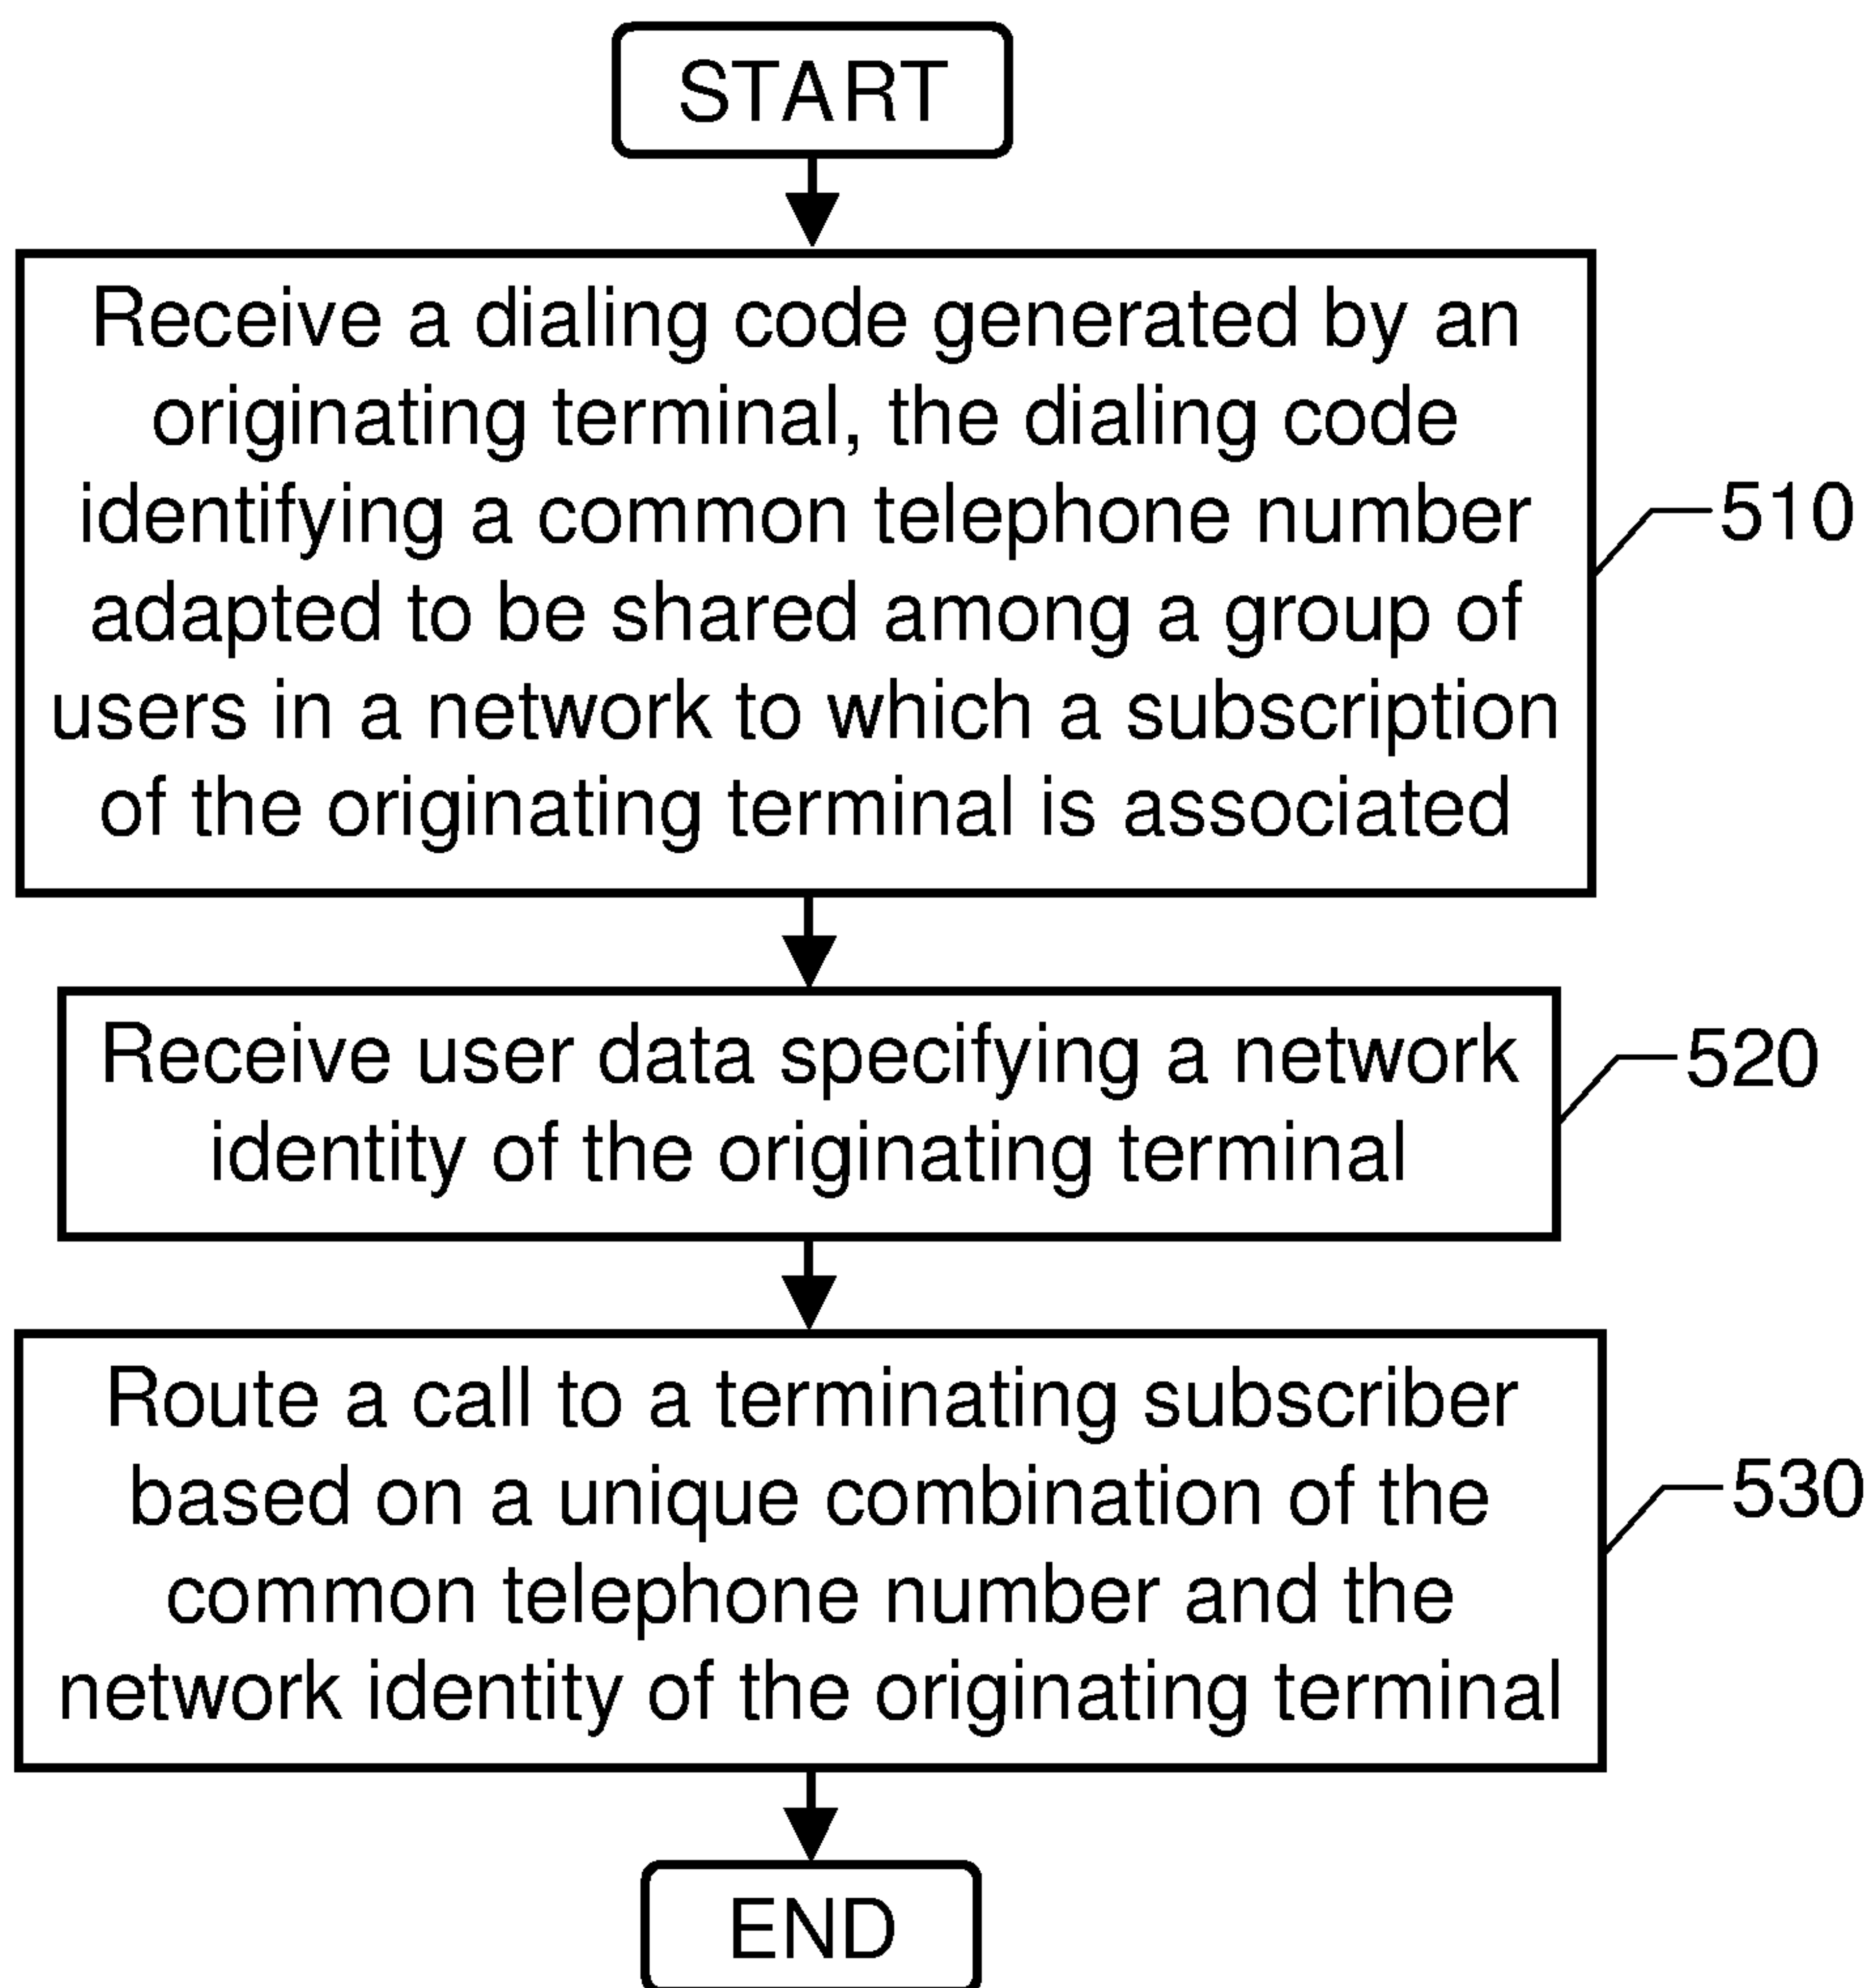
START

Receive a dialing code generated by an originating terminal, the dialing code identifying a common telephone number adapted to be shared among a group of users in a network to which a subscription of the originating terminal is associated

510

Receive user data specifying a network identity of the originating terminal

520

Route a call to a terminating subscriber based on a unique combination of the common telephone number and the network identity of the originating terminal

530

END